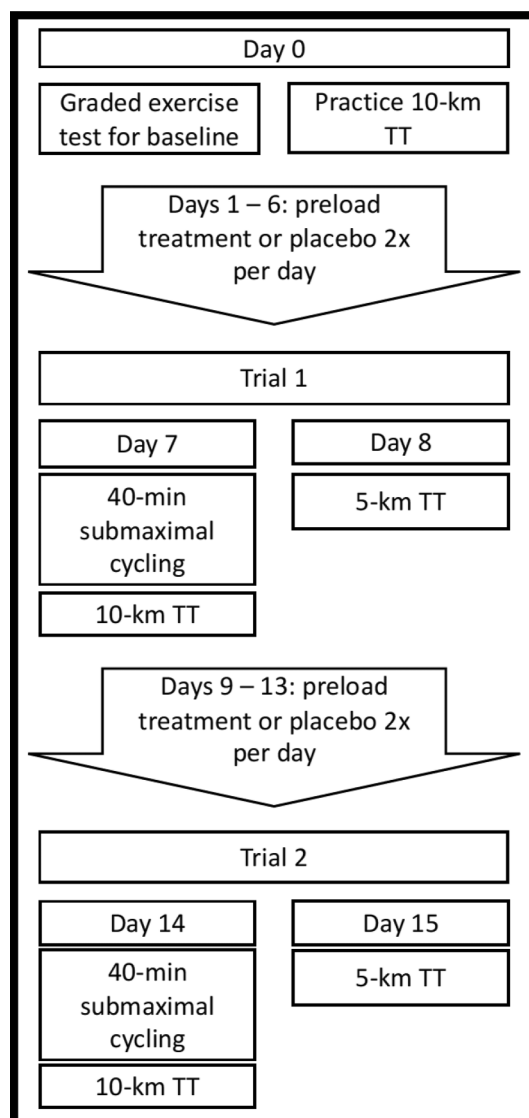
Day 0

Graded exercise test for baseline

Practice 10-km TT

Days 1 – 6: preload treatment or placebo 2x per day

Trial 1

Day 7

40-min submaximal cycling

10-km TT

Day 8

5-km TT

Days 9 – 13: preload treatment or placebo 2x per day

Trial 2

Day 14

40-min submaximal cycling

10-km TT

Day 15

5-km TT